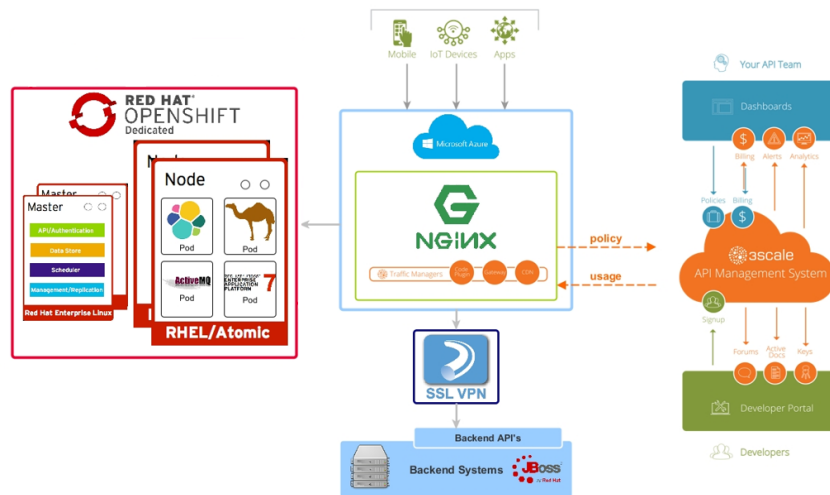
Mobile
IoT Devices
Apps

RED HAT® OPENSHIFT
Dedicated

Node
Master
Master
API/Authentication
Data Store
Scheduler
Management/Replication
Red Hat Enterprise Linux
Pod
Pod
ActiveMQ
Pod
RED HAT JBOSS ENTERPRISE APPLICATION PLATFORM
7
Pod
RHEL/Atomic

Microsoft Azure
NGINX
Traffic Managers
Code Plugin
Gateway
CDN
policy
usage

SSL VPN
Backend API's
Backend Systems
JBoss by Red Hat

Your API Team
Dashboards
Billing
Alerts
Analytics
Policies
Billing
3scale
API Management System
Signup
Forums
Active Docs
Keys
Developer Portal
Developers